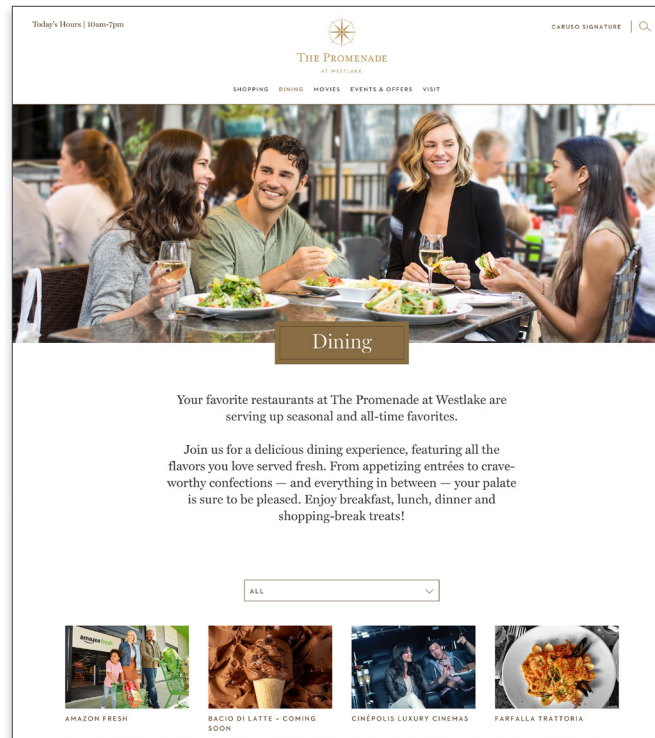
Today's Hours | 10am-7pm

THE PROMENADE
AT WESTLAKE

CARUSO SIGNATURE

SHOPPING DINING MOVIES EVENTS & OFFERS VISIT

Dining

Your favorite restaurants at The Promenade at Westlake are serving up seasonal and all-time favorites.

Join us for a delicious dining experience, featuring all the flavors you love served fresh. From appetizing entrées to crave-worthy confections — and everything in between — your palate is sure to be pleased. Enjoy breakfast, lunch, dinner and shopping-break treats!

ALL

amazon fresh

AMAZON FRESH

BACIO DI LATTE – COMING SOON

CINÉPOLIS LUXURY CINEMAS

FARFALLA TRATTORIA